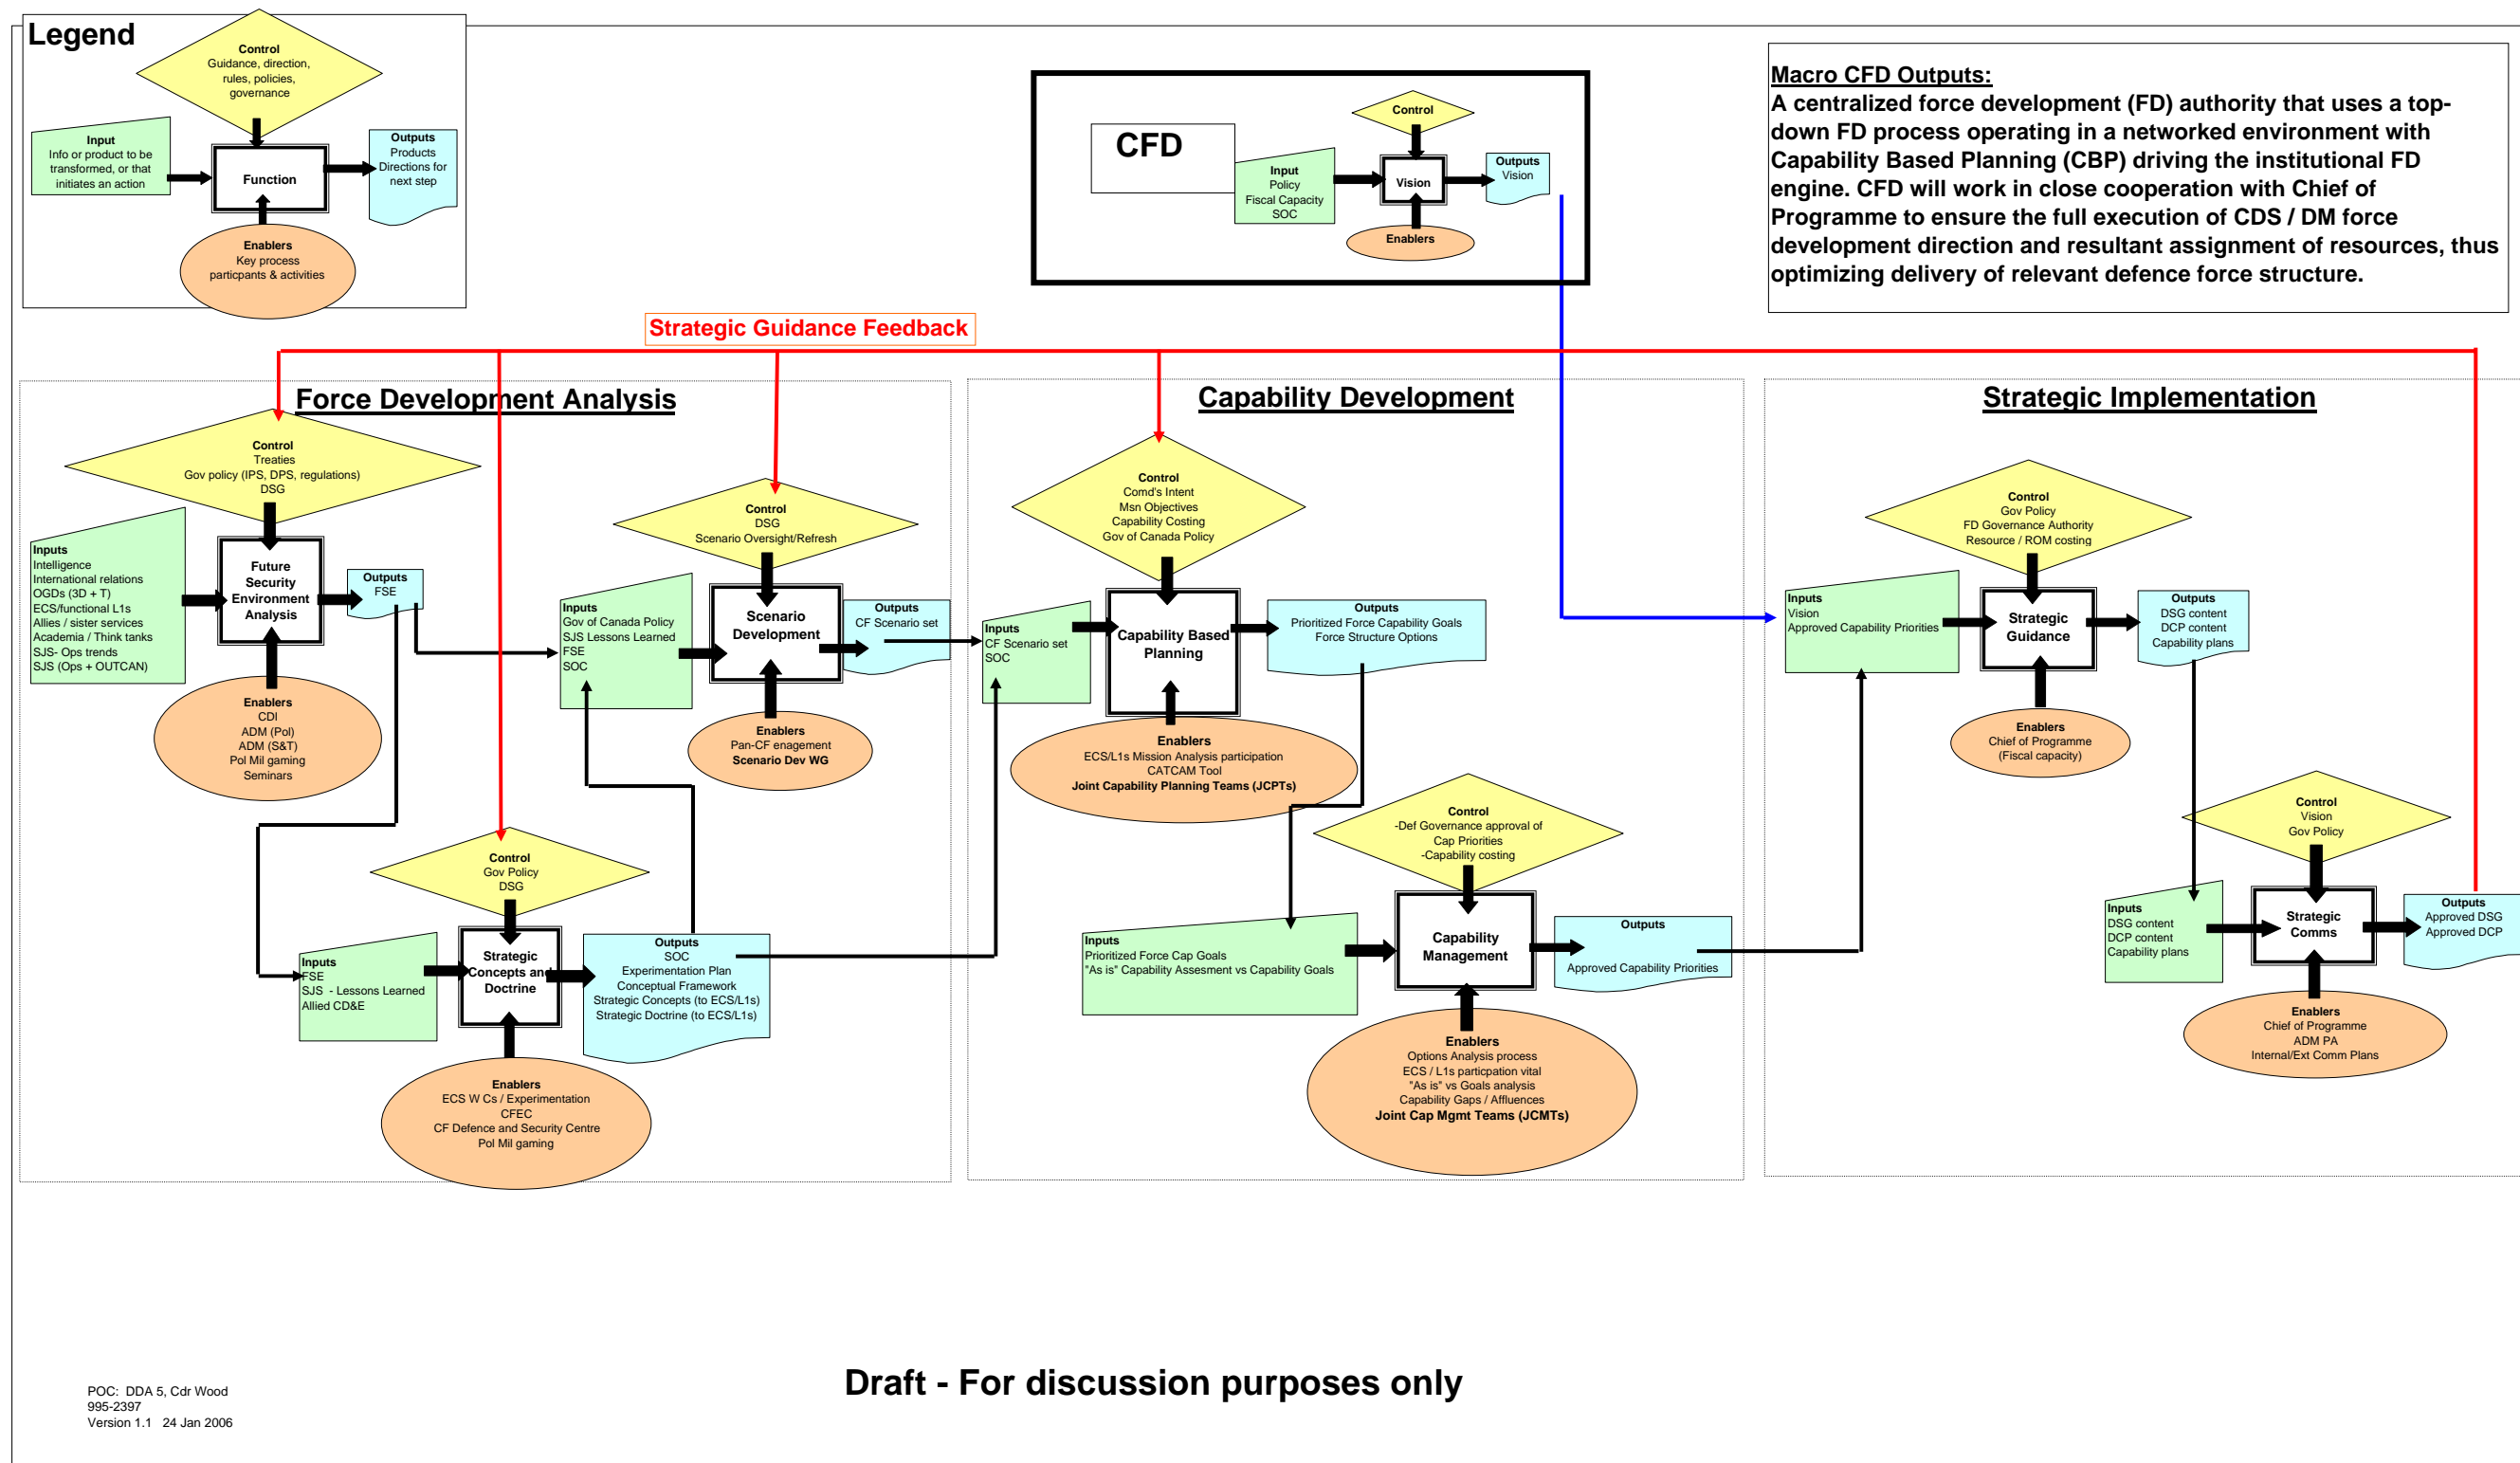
Legend

Control
Guidance, direction, rules, policies, governance

Input
Info or product to be transformed, or that initiates an action

Function

Outputs
Products
Directions for next step

Enablers
Key process particpants & activities

CFD

Control

Input
Policy
Fiscal Capacity
SOC

Vision

Outputs
Vision

Enablers

Macro CFD Outputs:
A centralized force development (FD) authority that uses a top-down FD process operating in a networked environment with Capability Based Planning (CBP) driving the institutional FD engine. CFD will work in close cooperation with Chief of Programme to ensure the full execution of CDS / DM force development direction and resultant assignment of resources, thus optimizing delivery of relevant defence force structure.

Strategic Guidance Feedback

Force Development Analysis

Control
Treaties
Gov policy (IPS, DPS, regulations)
DSG

Inputs
Intelligence
International relations
OGDs (3D + T)
ECS/functional L1s
Allies / sister services
Academia / Think tanks
SJS- Ops trends
SJS (Ops + OUTCAN)

Future Security Environment Analysis

Outputs
FSE

Enablers
CDI
ADM (Pol)
ADM (S&T)
Pol Mil gaming
Seminars

Control
DSG
Scenario Oversight/Refresh

Inputs
Gov of Canada Policy
SJS Lessons Learned
FSE
SOC

Scenario Development

Outputs
CF Scenario set

Enablers
Pan-CF enagement
Scenario Dev WG

Control
Gov Policy
DSG

Inputs
FSE
SJS - Lessons Learned
Allied CD&E

Strategic Concepts and Doctrine

Outputs
SOC
Experimentation Plan
Conceptual Framework
Strategic Concepts (to ECS/L1s)
Strategic Doctrine (to ECS/L1s)

Enablers
ECS W Cs / Experimentation
CFEC
CF Defence and Security Centre
Pol Mil gaming

Capability Development

Control
Comd's Intent
Msn Objectives
Capability Costing
Gov of Canada Policy

Inputs
CF Scenario set
SOC

Capability Based Planning

Outputs
Prioritized Force Capability Goals
Force Structure Options

Enablers
ECS/L1s Mission Analysis participation
CATCAM Tool
Joint Capability Planning Teams (JCPTs)

Control
-Def Governance approval of Cap Priorities
-Capability costing

Inputs
Prioritized Force Cap Goals
"As is" Capability Assesment vs Capability Goals

Capability Management

Outputs
Approved Capability Priorities

Enablers
Options Analysis process
ECS / L1s particpation vital
"As is" vs Goals analysis
Capability Gaps / Affluences
Joint Cap Mgmt Teams (JCMTs)

Strategic Implementation

Control
Gov Policy
FD Governance Authority
Resource / ROM costing

Inputs
Vision
Approved Capability Priorities

Strategic Guidance

Outputs
DSG content
DCP content
Capability plans

Enablers
Chief of Programme
(Fiscal capacity)

Control
Vision
Gov Policy

Inputs
DSG content
DCP content
Capability plans

Strategic Comms

Outputs
Approved DSG
Approved DCP

Enablers
Chief of Programme
ADM PA
Internal/Ext Comm Plans

POC: DDA 5, Cdr Wood
995-2397
Version 1.1 24 Jan 2006

Draft - For discussion purposes only